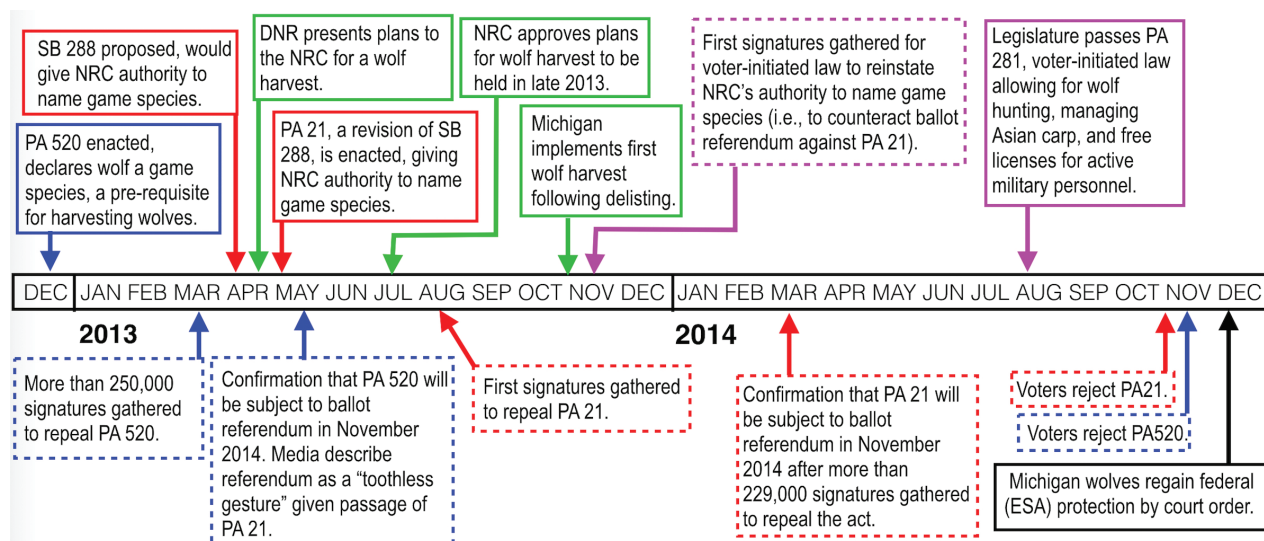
SB 288 proposed, would give NRC authority to name game species.

DNR presents plans to the NRC for a wolf harvest.

NRC approves plans for wolf harvest to be held in late 2013.

First signatures gathered for voter-initiated law to reinstate NRC's authority to name game species (i.e., to counteract ballot referendum against PA 21).

Legislature passes PA 281, voter-initiated law allowing for wolf hunting, managing Asian carp, and free licenses for active military personnel.

PA 520 enacted, declares wolf a game species, a pre-requisite for harvesting wolves.

PA 21, a revision of SB 288, is enacted, giving NRC authority to name game species.

Michigan implements first wolf harvest following delisting.

DEC JAN FEB MAR APR MAY JUN JUL AUG SEP OCT NOV DEC JAN FEB MAR APR MAY JUN JUL AUG SEP OCT NOV DEC

2013

2014

More than 250,000 signatures gathered to repeal PA 520.

Confirmation that PA 520 will be subject to ballot referendum in November 2014. Media describe referendum as a "toothless gesture" given passage of PA 21.

First signatures gathered to repeal PA 21.

Confirmation that PA 21 will be subject to ballot referendum in November 2014 after more than 229,000 signatures gathered to repeal the act.

Voters reject PA21.

Voters reject PA520.

Michigan wolves regain federal (ESA) protection by court order.